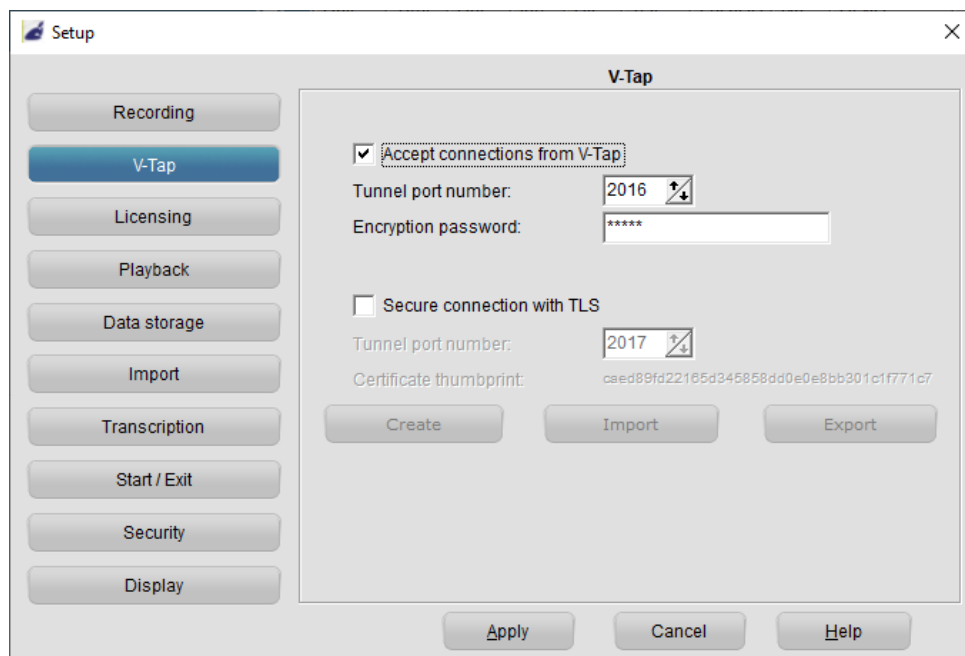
Setup

×

V-Tap

Recording

V-Tap

Licensing

Playback

Data storage

Import

Transcription

Start / Exit

Security

Display

✔ Accept connections from V-Tap

Tunnel port number: 2016

Encryption password: *****

Secure connection with TLS

Tunnel port number: 2017

Certificate thumbprint: caed89fd22165d345858dd0e0e8bb301c1f771c7

Create

Import

Export

Apply

Cancel

Help